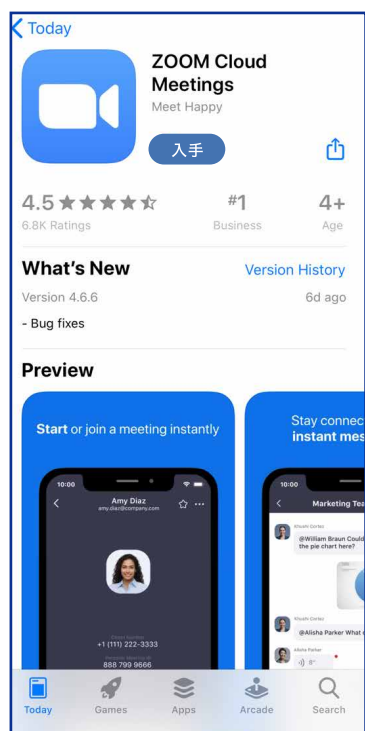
Today

ZOOM Cloud Meetings
Meet Happy

入手

4.5
6.8K Ratings

#1
Business

4+
Age

What's New
Version History

Version 4.6.6
6d ago

- Bug fixes

Preview

Start or join a meeting instantly

10:00
Amy Diaz
amy.diaz@company.com

+1 (111) 222-3333
888 799 9666

Stay connec
instant mes

10:00
Marketing Tea

@William Braun Could the pie chart here?

@Alisha Parker What

Today
Games
Apps
Arcade
Search